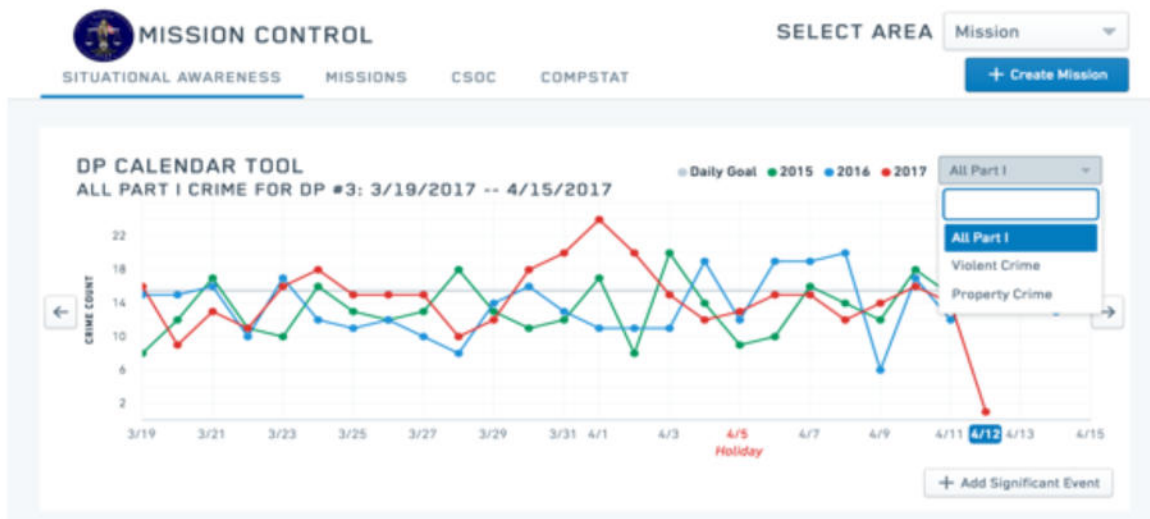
MISSION CONTROL

SELECT AREA Mission

SITUATIONAL AWARENESS MISSIONS CSOC COMPSTAT

+ Create Mission

DP CALENDAR TOOL

ALL PART I CRIME FOR DP #3: 3/19/2017 -- 4/15/2017

Daily Goal 2015 2016 2017

All Part I

All Part I

Violent Crime

Property Crime

CRIME COUNT

22

18

14

10

6

2

3/19 3/21 3/23 3/25 3/27 3/29 3/31 4/1 4/3 4/5 Holiday 4/7 4/9 4/11 4/12 4/13 4/15

+ Add Significant Event